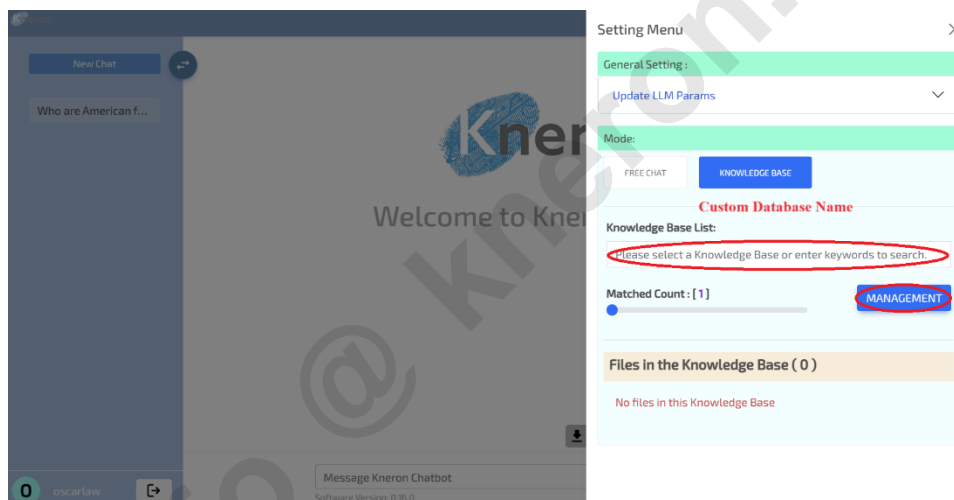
New Chat

Who are American f...

Kner

Welcome to Kner

O oscarlaw

Message Kneron Chatbot

Software Version: 0.10.0

Setting Menu

General Setting :

Update LLM Params

Mode:

FREE CHAT

KNOWLEDGE BASE

Custom Database Name

Knowledge Base List:

Please select a Knowledge Base or enter keywords to search.

Matched Count : [1]

MANAGEMENT

Files in the Knowledge Base ( 0 )

No files in this Knowledge Base

© Kneron